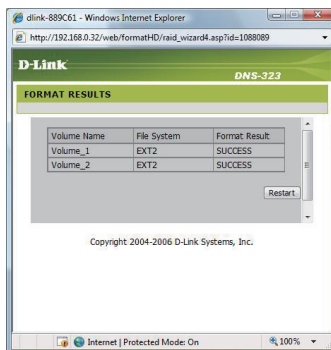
dlink-889C61 - Windows Internet Explorer

http://192.168.0.32/web/formatHD/raid_wizard4.asp?id=1088089

D-Link

DNS-323

FORMAT RESULTS

| Volume Name | File System | Format Result |
|---|---|---|
| Volume_1 | EXT2 | SUCCESS |
| Volume_2 | EXT2 | SUCCESS |

Restart

Copyright 2004-2006 D-Link Systems, Inc.

Internet | Protected Mode: On

100%